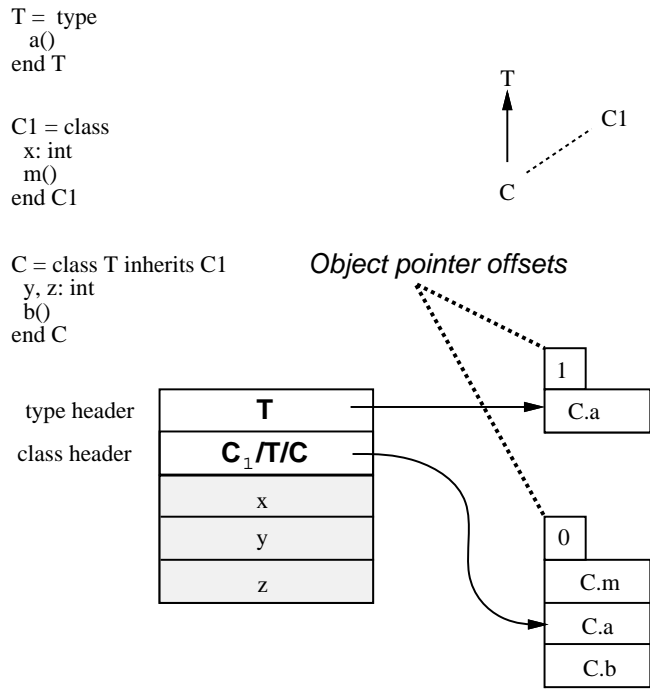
T = type
a()
end T

C1 = class
x: int
m()
end C1

C = class T inherits C1
y, z: int
b()
end C

T

C1

C

Object pointer offsets

1

type header

T

C.a

class header

$C_1$/T/C

x

y

0

z

C.m

C.a

C.b